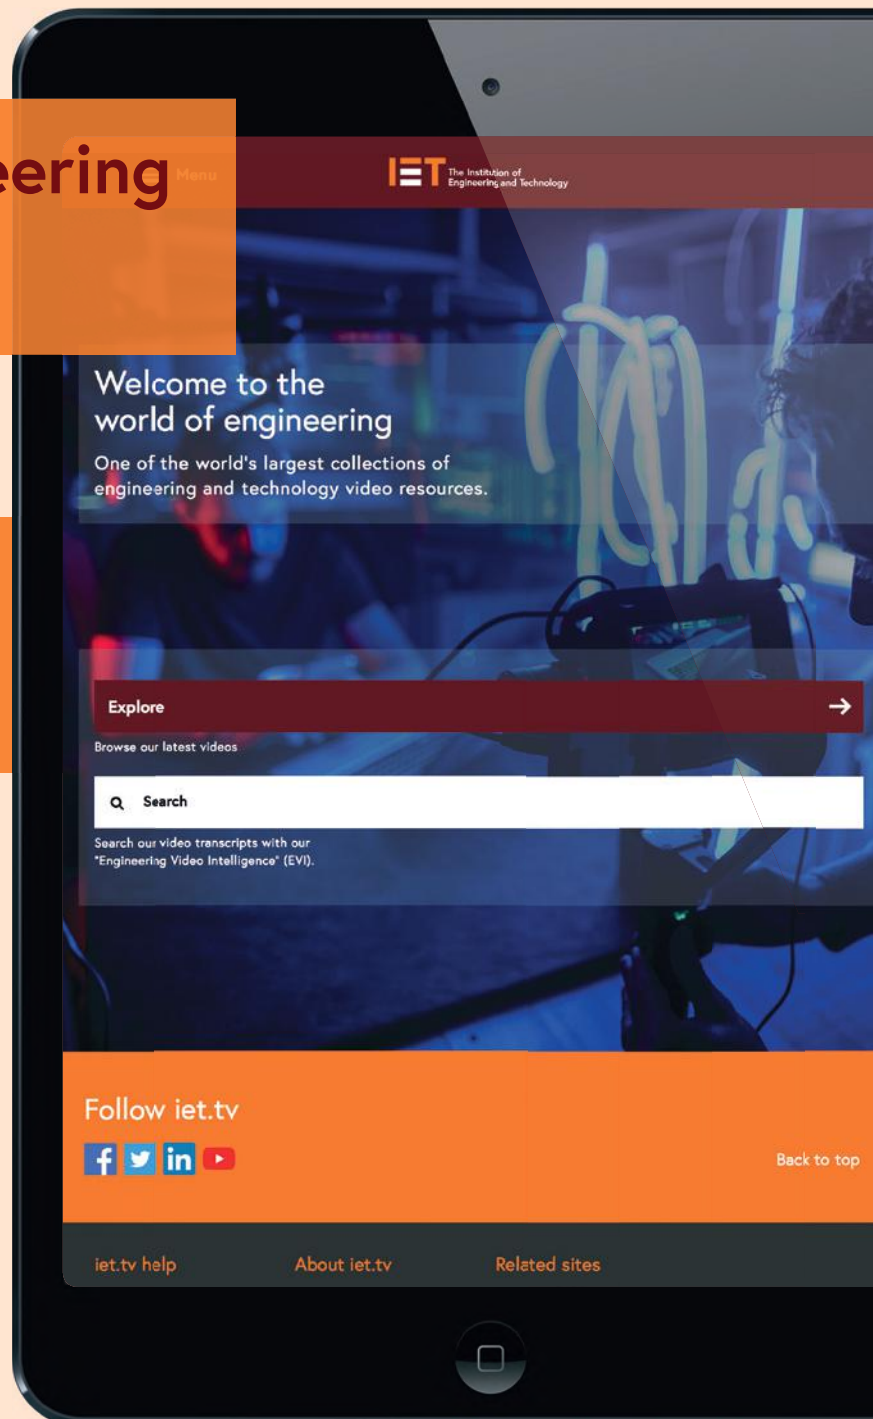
eering

Menu

IET The Institution of Engineering and Technology

Welcome to the world of engineering

One of the world's largest collections of engineering and technology video resources.

Explore

Browse our latest videos

Search

Search our video transcripts with our "Engineering Video Intelligence" (EVI).

Follow iet.tv

Back to top

iet.tv help

About iet.tv

Related sites